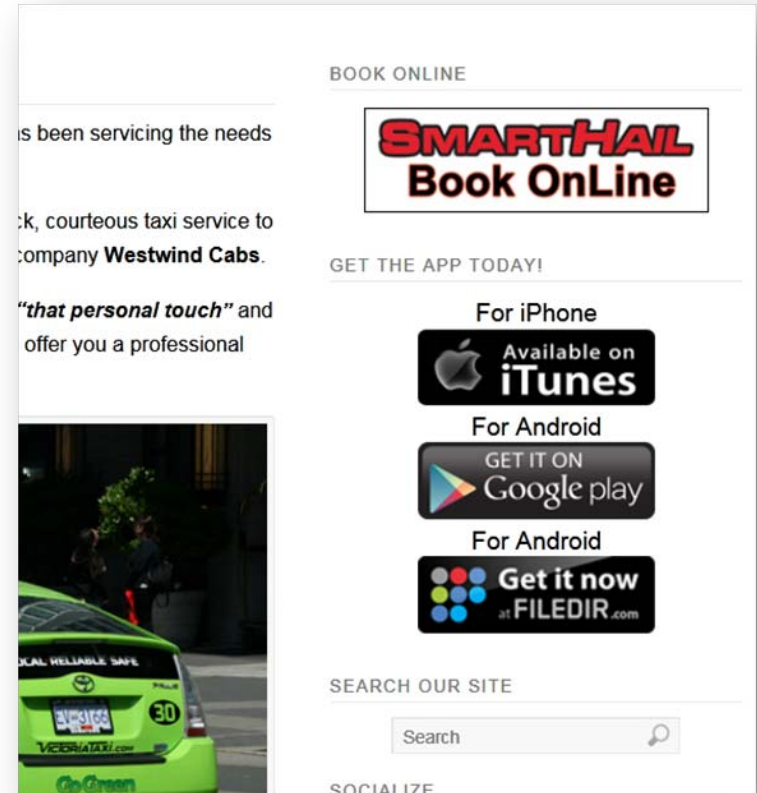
s been servicing the needs

ck, courteous taxi service to company **Westwind Cabs**.

*"that personal touch"* and offer you a professional

CAL RELIABLE SAFE

30

VICTORIATAXI.com

Go Green

BOOK ONLINE

SMARTHAIL
Book OnLine

GET THE APP TODAY!

For iPhone

Available on iTunes

For Android

GET IT ON Google play

For Android

Get it now at FILEDIR.com

SEARCH OUR SITE

Search

SOCIALIZE